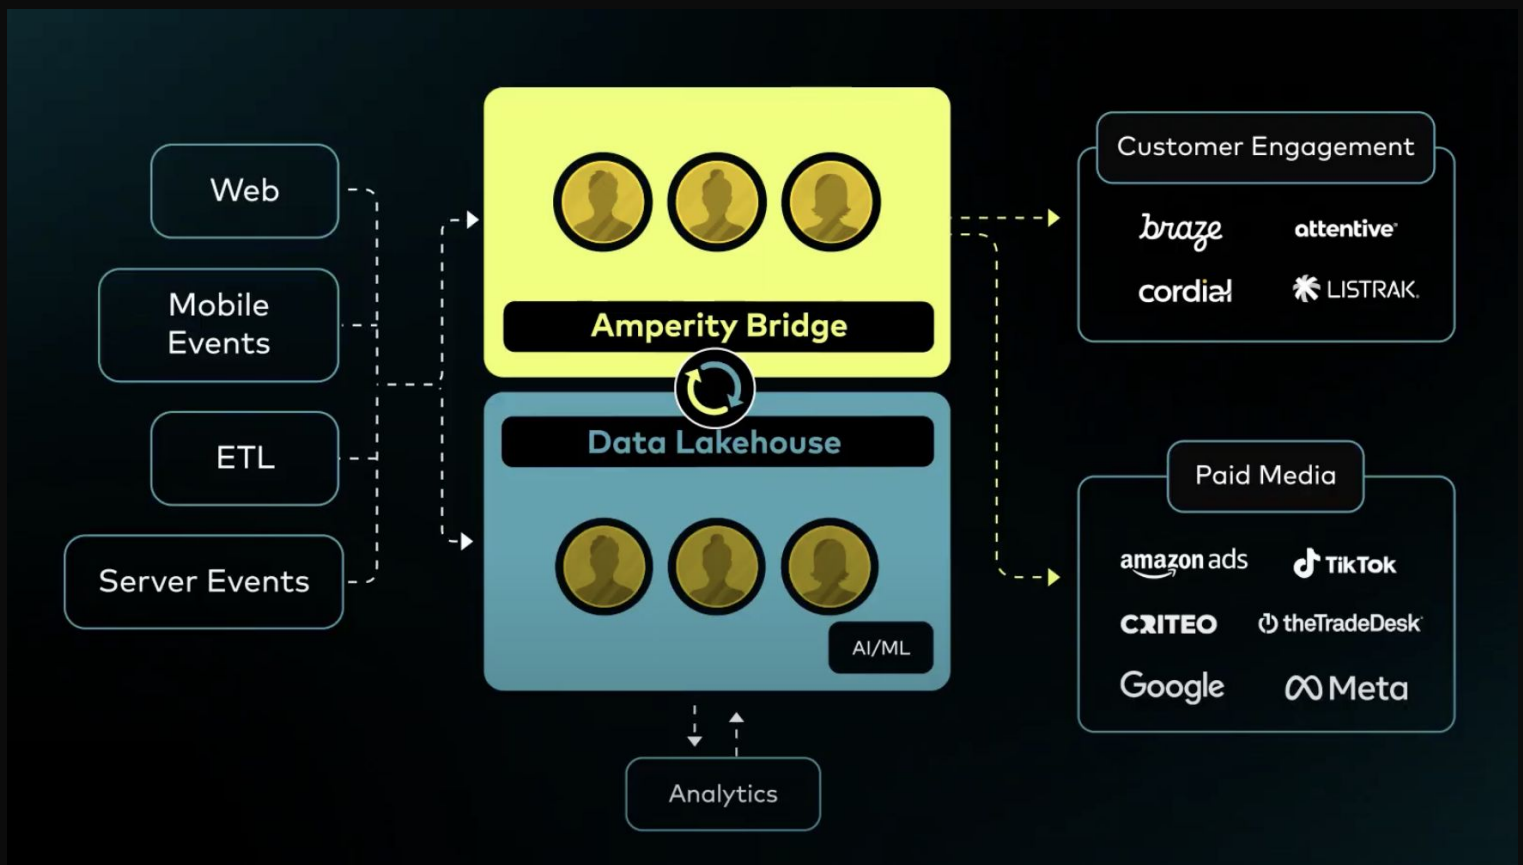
Web

Mobile Events

ETL

Server Events

Amperity Bridge

Data Lakehouse

AI/ML

Analytics

Customer Engagement

braze

attentive

cordial

LISTRAK

Paid Media

amazon ads

TikTok

CRITEO

theTradeDesk

Google

Meta